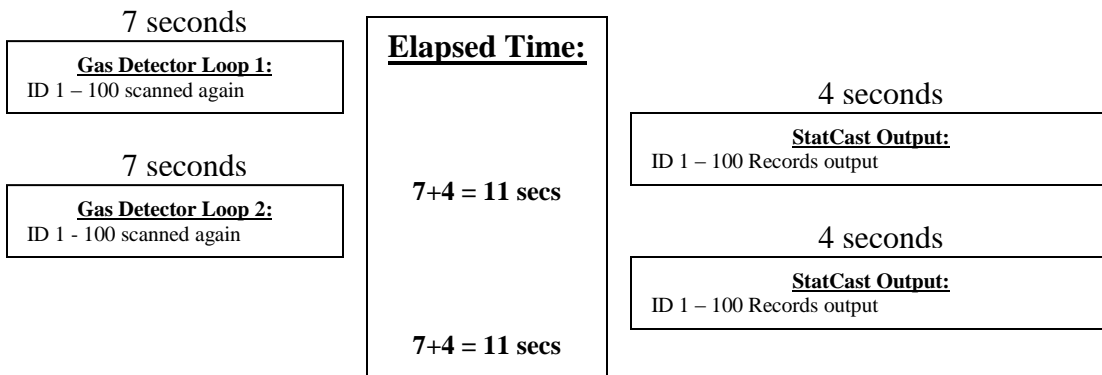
7 seconds

Gas Detector Loop 1:
ID 1 – 100 scanned again

7 seconds

Gas Detector Loop 2:
ID 1 - 100 scanned again

Elapsed Time:

7+4 = 11 secs

7+4 = 11 secs

4 seconds

StatCast Output:
ID 1 – 100 Records output

4 seconds

StatCast Output:
ID 1 – 100 Records output